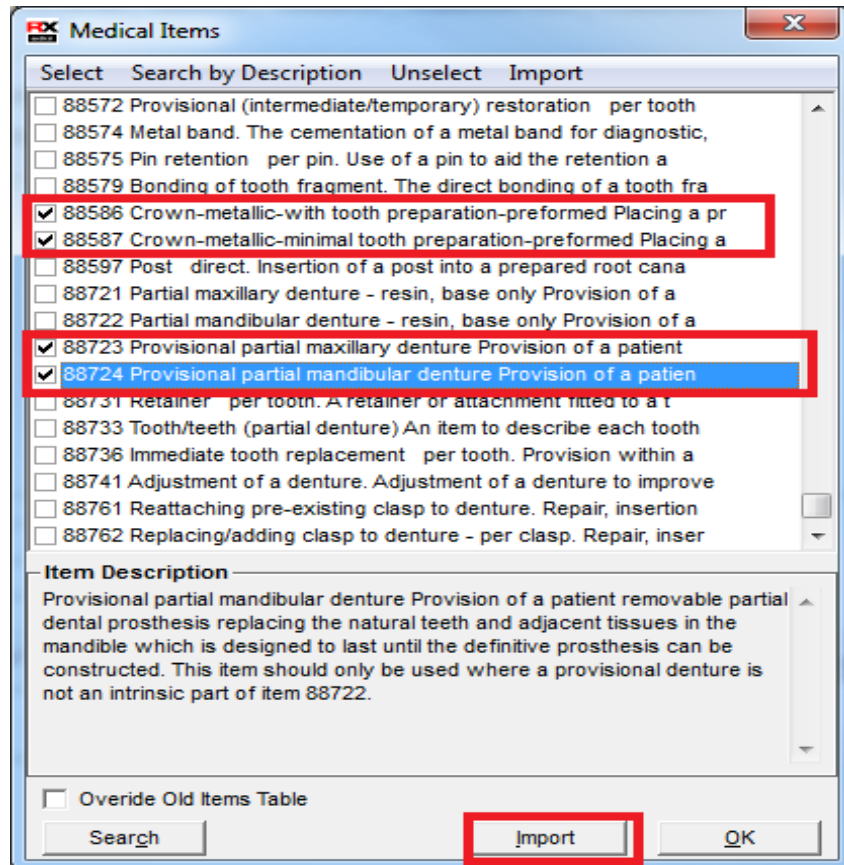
RX Medical Items

Select Search by Description Unselect Import

88572 Provisional (intermediate/temporary) restoration per tooth
88574 Metal band. The cementation of a metal band for diagnostic,
88575 Pin retention per pin. Use of a pin to aid the retention a
88579 Bonding of tooth fragment. The direct bonding of a tooth fra
88586 Crown-metallic-with tooth preparation-preformed Placing a pr
88587 Crown-metallic-minimal tooth preparation-preformed Placing a
88597 Post direct. Insertion of a post into a prepared root cana
88721 Partial maxillary denture - resin, base only Provision of a
88722 Partial mandibular denture - resin, base only Provision of a
88723 Provisional partial maxillary denture Provision of a patient
88724 Provisional partial mandibular denture Provision of a patien
88731 Retainer per tooth. A retainer or attachment fitted to a t
88733 Tooth/teeth (partial denture) An item to describe each tooth
88736 Immediate tooth replacement per tooth. Provision within a
88741 Adjustment of a denture. Adjustment of a denture to improve
88761 Reattaching pre-existing clasp to denture. Repair, insertion
88762 Replacing/adding clasp to denture - per clasp. Repair, inser

Item Description
Provisional partial mandibular denture Provision of a patient removable partial dental prosthesis replacing the natural teeth and adjacent tissues in the mandible which is designed to last until the definitive prosthesis can be constructed. This item should only be used where a provisional denture is not an intrinsic part of item 88722.

Overide Old Items Table

Search Import OK